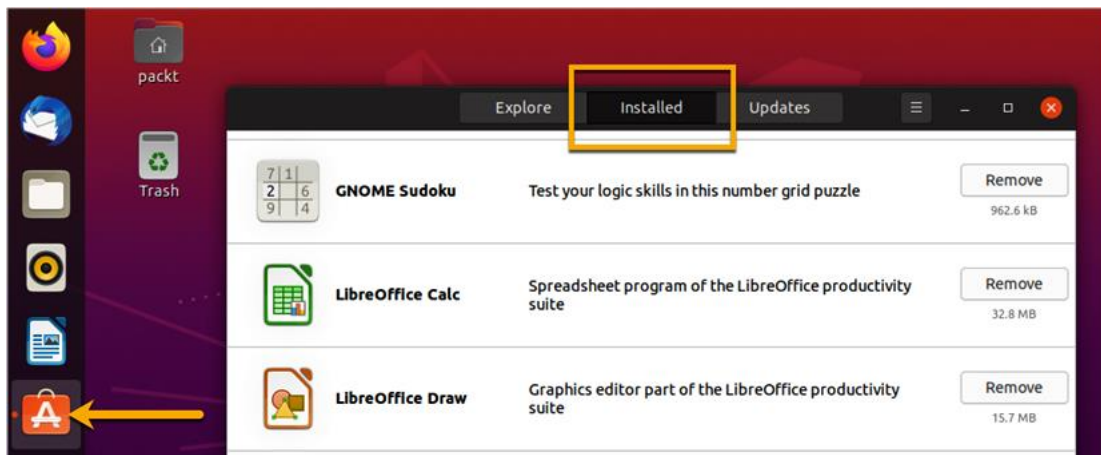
packt

Trash

Explore Installed Updates

7 1
2 6
9 4

GNOME Sudoku

Test your logic skills in this number grid puzzle

Remove
962.6 kB

LibreOffice Calc

Spreadsheet program of the LibreOffice productivity suite

Remove
32.8 MB

LibreOffice Draw

Graphics editor part of the LibreOffice productivity suite

Remove
15.7 MB